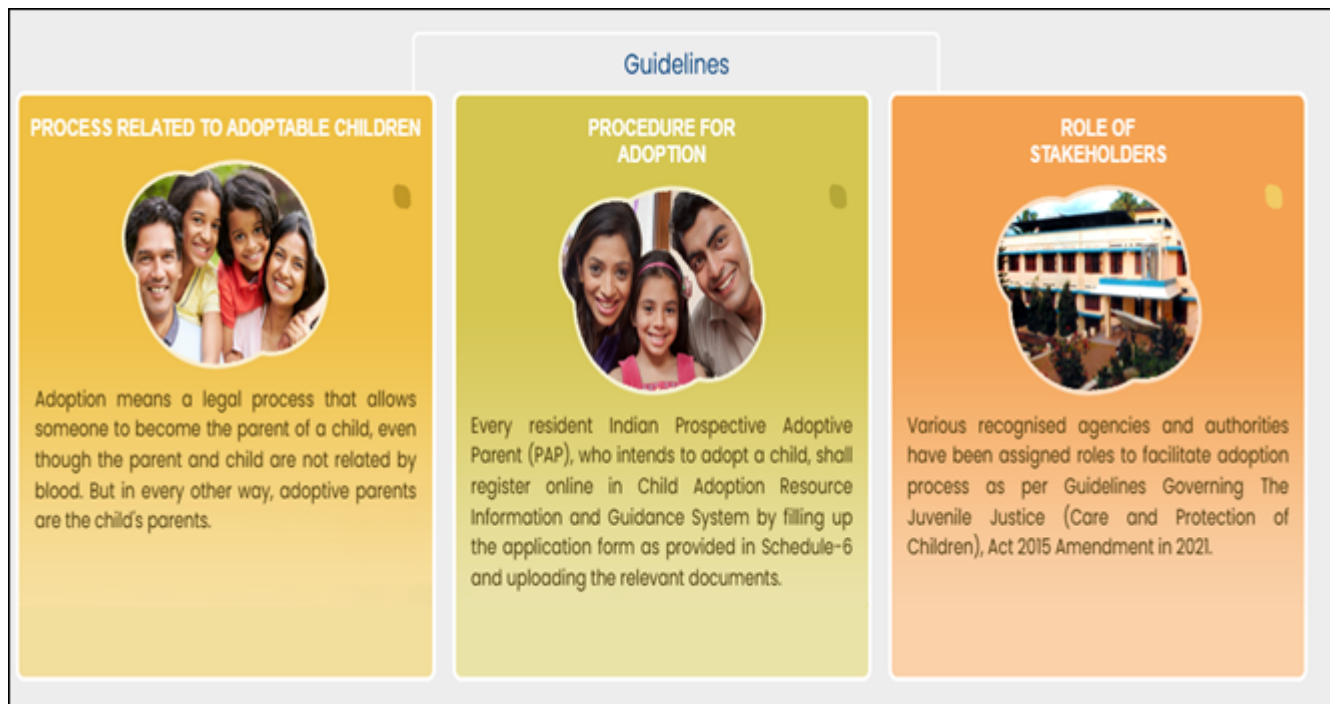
Guidelines

PROCESS RELATED TO ADOPTABLE CHILDREN

Adoption means a legal process that allows someone to become the parent of a child, even though the parent and child are not related by blood. But in every other way, adoptive parents are the child's parents.

PROCEDURE FOR ADOPTION

Every resident Indian Prospective Adoptive Parent (PAP), who intends to adopt a child, shall register online in Child Adoption Resource Information and Guidance System by filling up the application form as provided in Schedule-6 and uploading the relevant documents.

ROLE OF STAKEHOLDERS

Various recognised agencies and authorities have been assigned roles to facilitate adoption process as per Guidelines Governing The Juvenile Justice (Care and Protection of Children), Act 2015 Amendment in 2021.